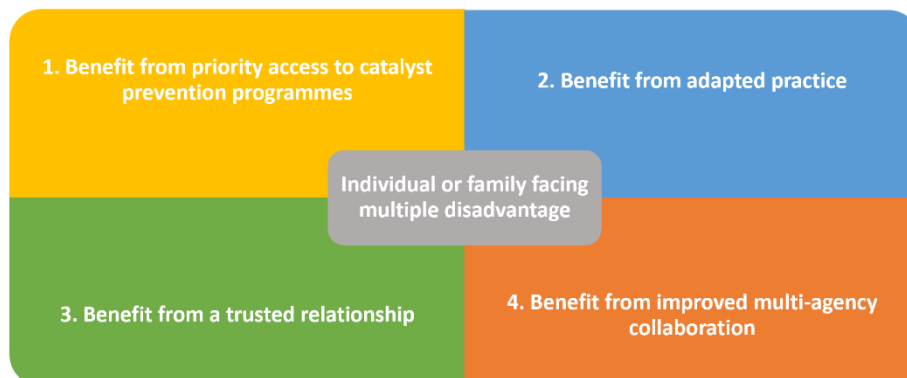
1. Benefit from priority access to catalyst prevention programmes

2. Benefit from adapted practice

Individual or family facing multiple disadvantage

3. Benefit from a trusted relationship

4. Benefit from improved multi-agency collaboration